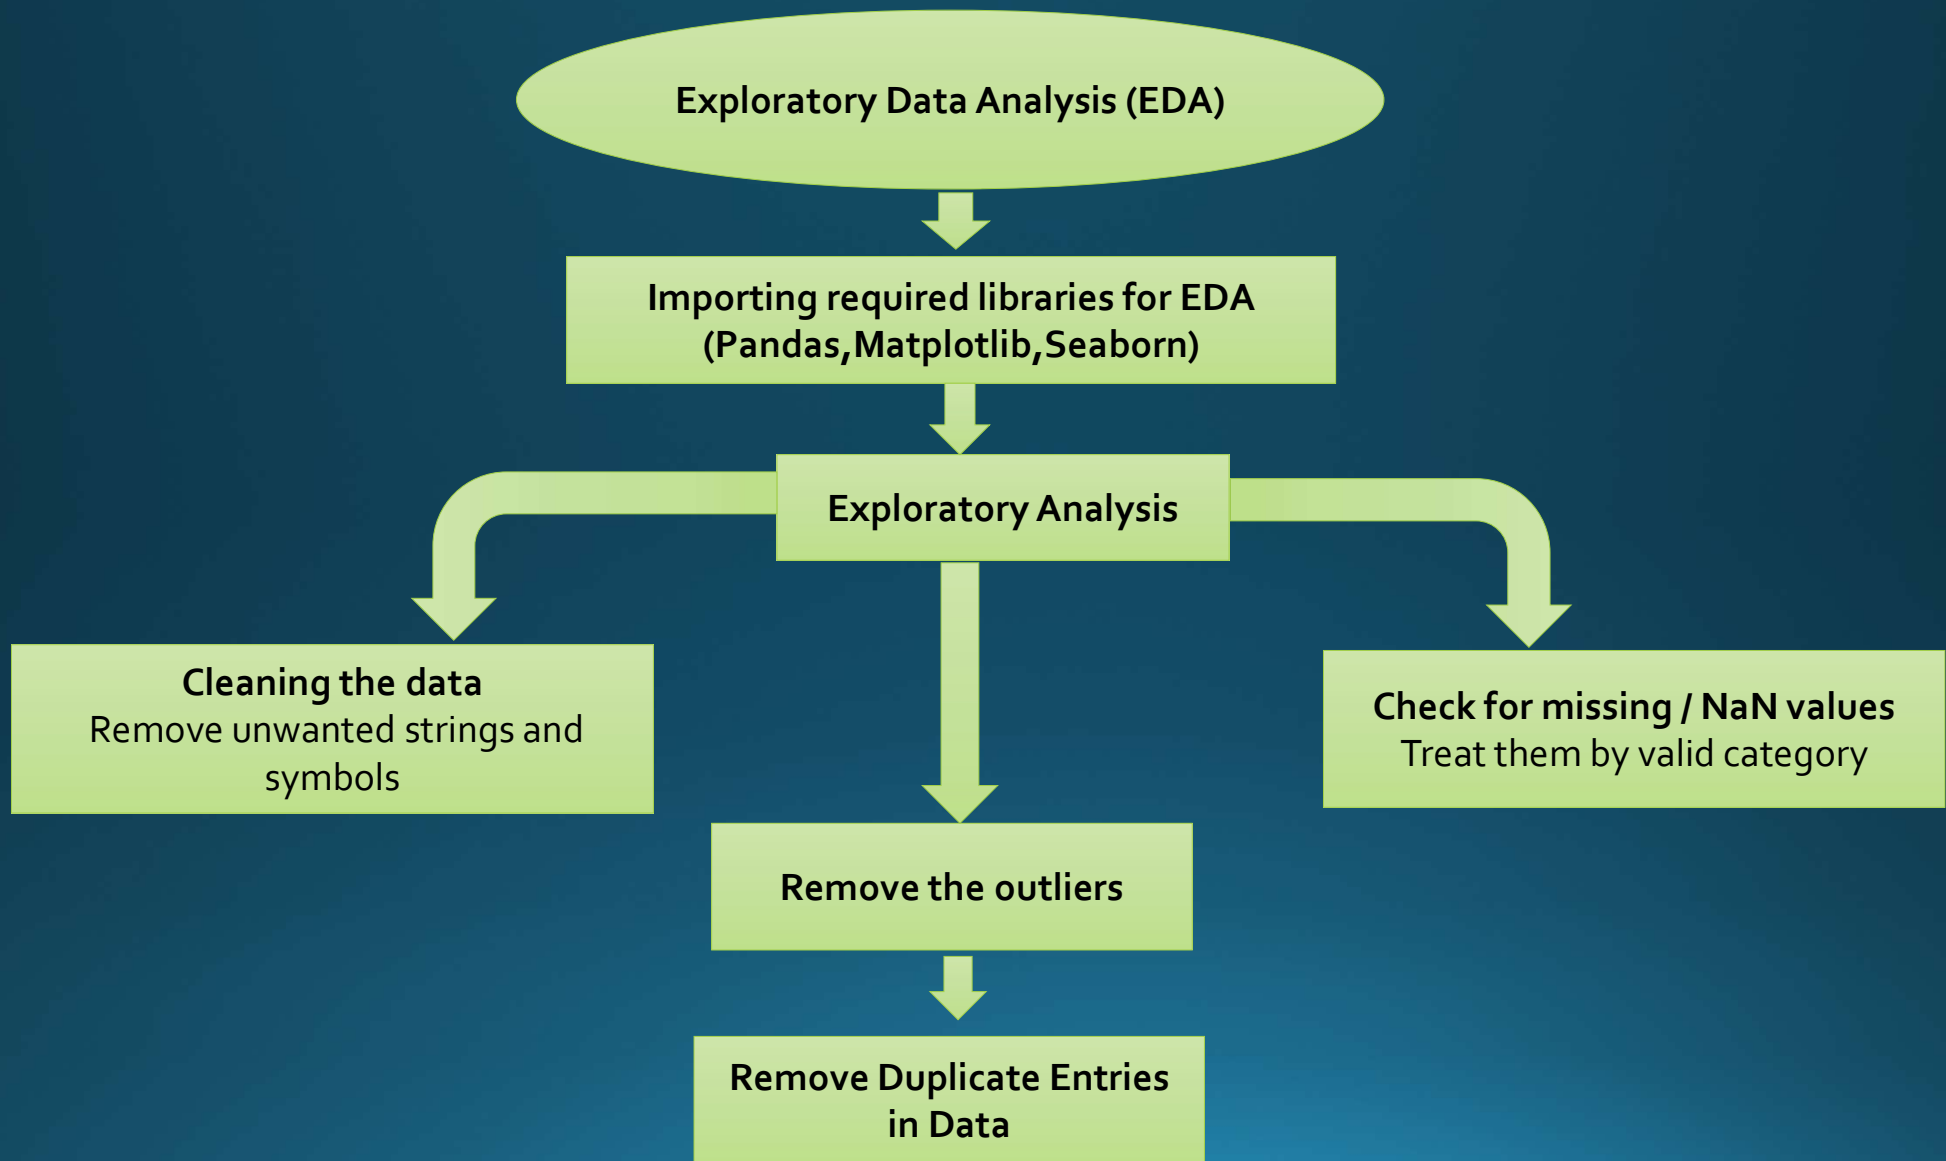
Exploratory Data Analysis (EDA)

Importing required libraries for EDA (Pandas,Matplotlib,Seaborn)

Exploratory Analysis

Cleaning the data
Remove unwanted strings and symbols

Check for missing / NaN values
Treat them by valid category

Remove the outliers

Remove Duplicate Entries in Data